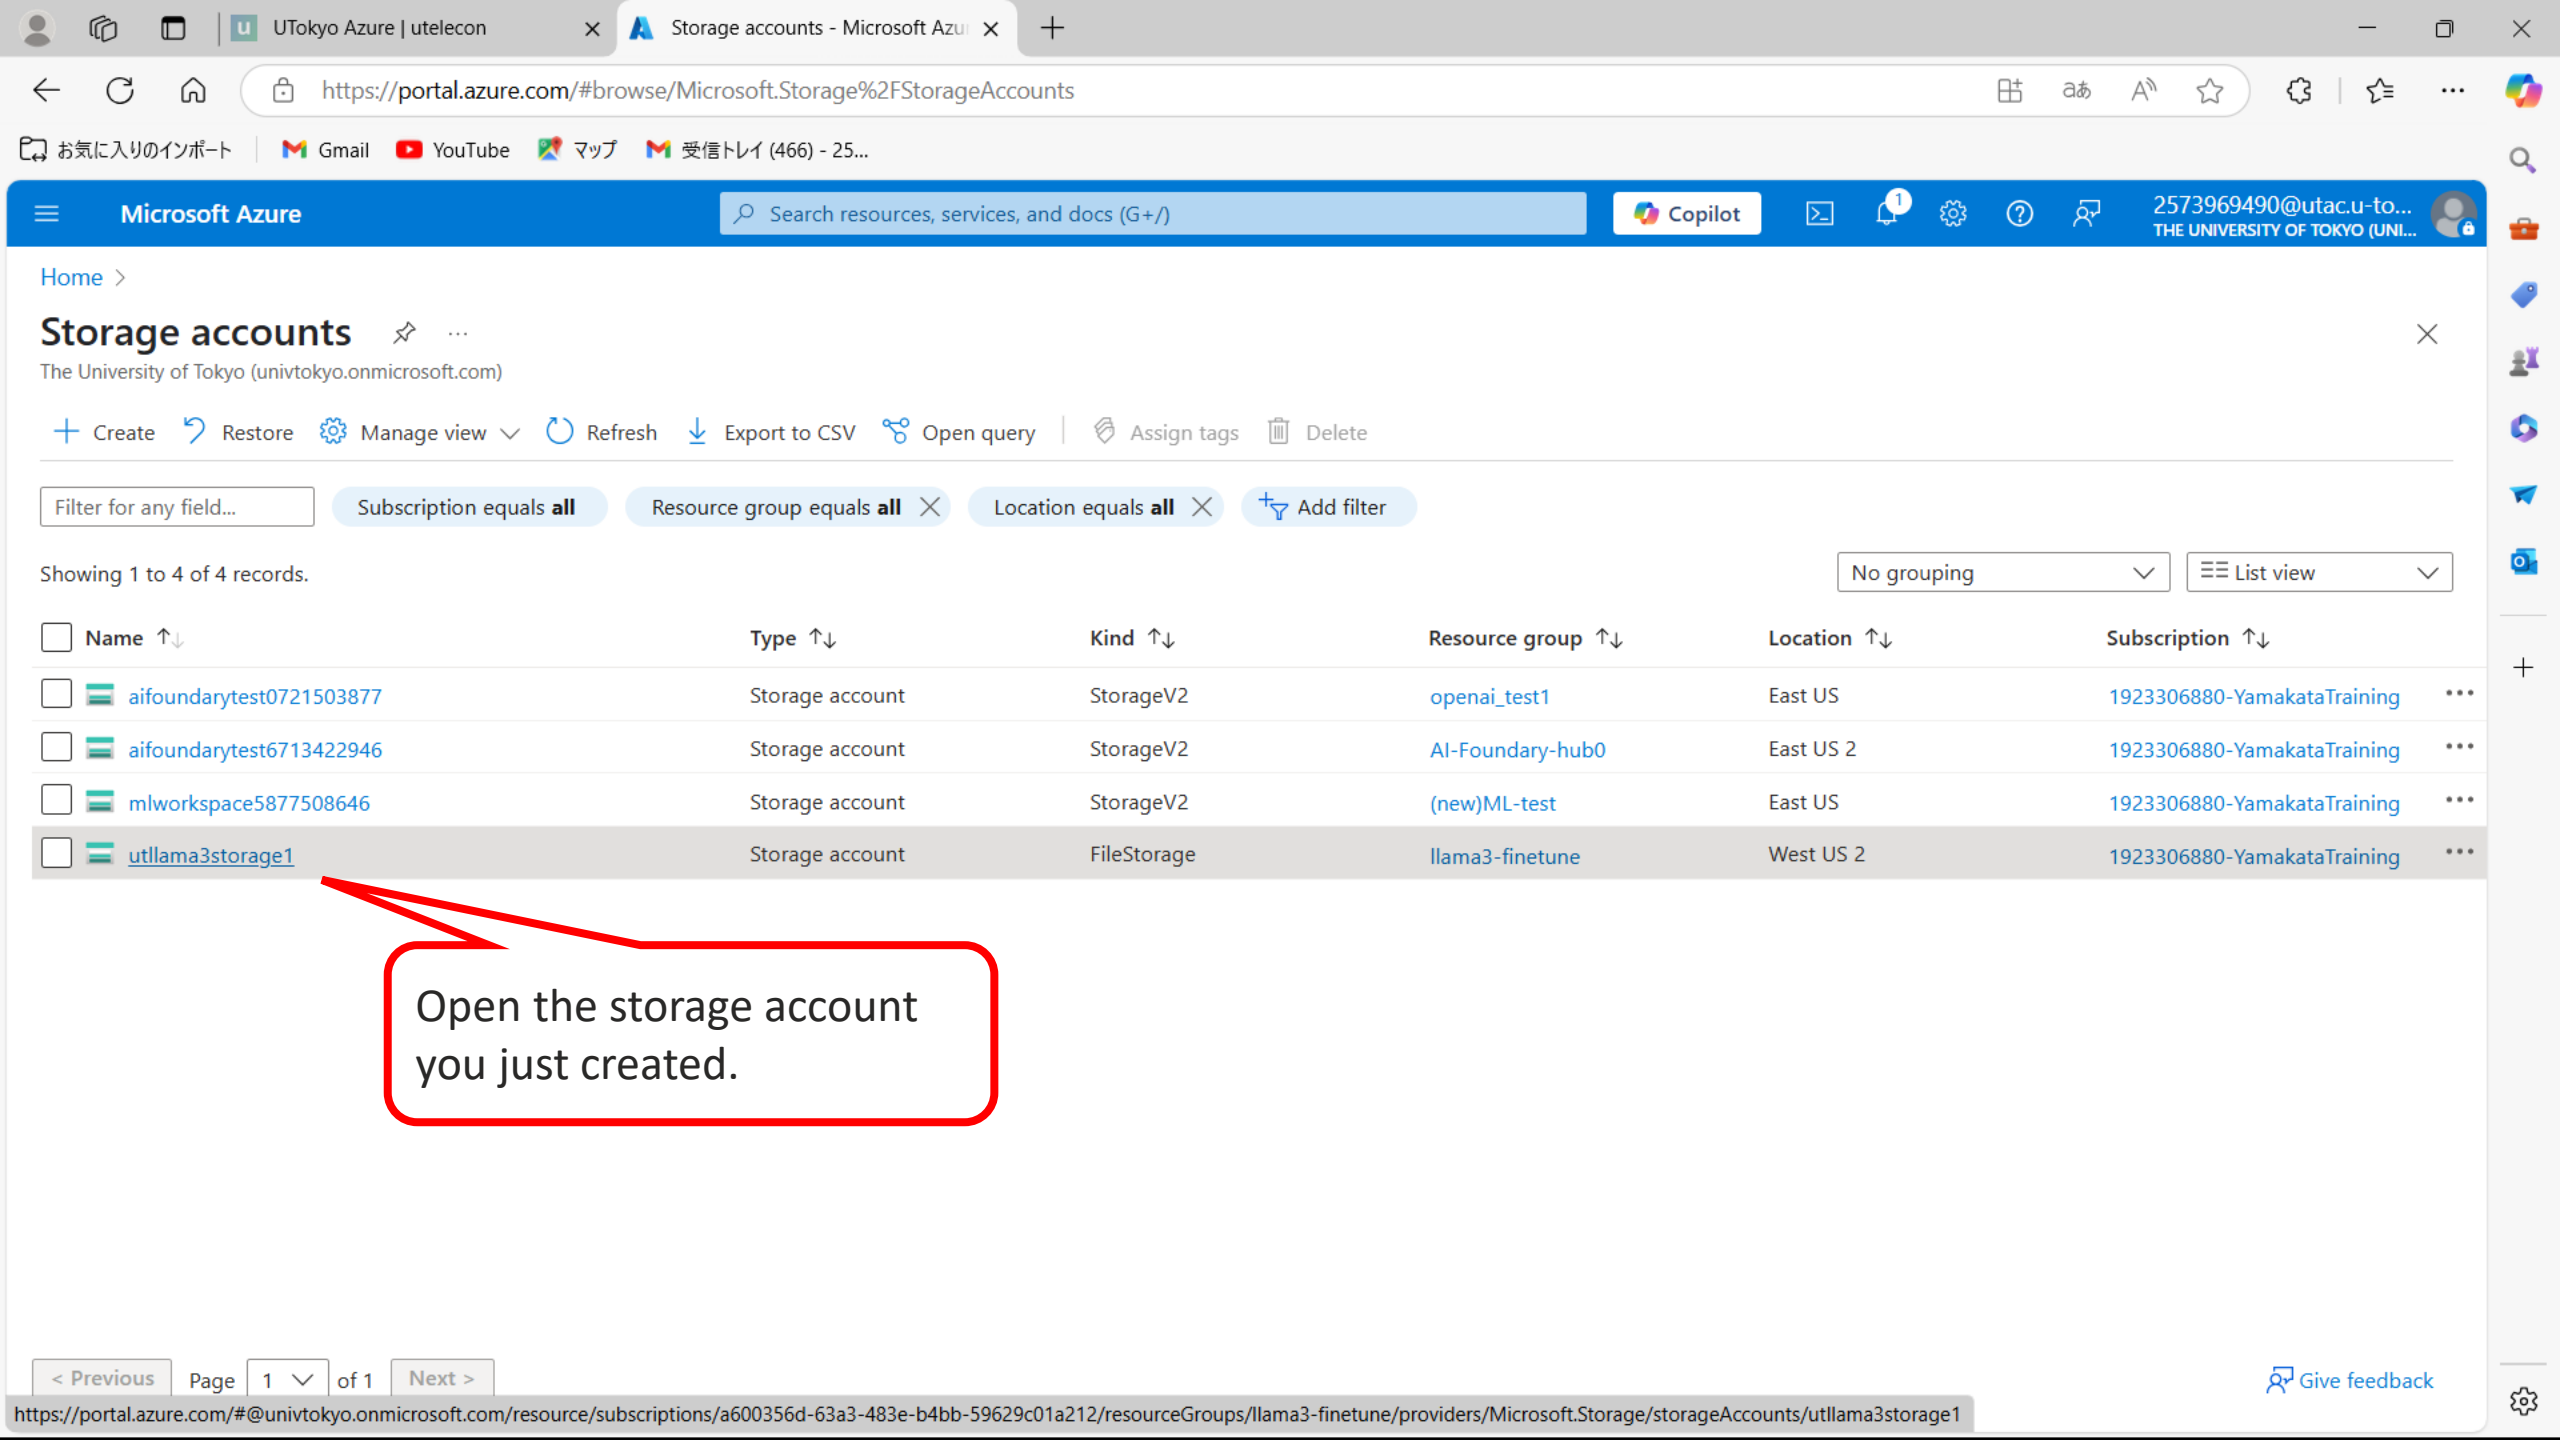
UTokyo Azure | utelecon
Storage accounts - Microsoft Azu

https://portal.azure.com/#browse/Microsoft.Storage%2FStorageAccounts

お気に入りのインポート　Gmail　YouTube　マップ　受信トレイ (466) - 25...

Microsoft Azure
Search resources, services, and docs (G+/)
Copilot
2573969490@utac.u-to...
THE UNIVERSITY OF TOKYO (UNI...

Home >

Storage accounts
The University of Tokyo (univtokyo.onmicrosoft.com)

Create　Restore　Manage view　Refresh　Export to CSV　Open query　Assign tags　Delete

Filter for any field...　Subscription equals **all**　Resource group equals **all**　Location equals **all**　Add filter

Showing 1 to 4 of 4 records.
No grouping　List view

| Name | Type | Kind | Resource group | Location | Subscription |
|---|---|---|---|---|---|
| aifoundarytest0721503877 | Storage account | StorageV2 | openai_test1 | East US | 1923306880-YamakataTraining |
| aifoundarytest6713422946 | Storage account | StorageV2 | AI-Foundary-hub0 | East US 2 | 1923306880-YamakataTraining |
| mlworkspace5877508646 | Storage account | StorageV2 | (new)ML-test | East US | 1923306880-YamakataTraining |
| utllama3storage1 | Storage account | FileStorage | llama3-finetune | West US 2 | 1923306880-YamakataTraining |

Open the storage account you just created.

< Previous　Page 1 of 1　Next >
Give feedback

https://portal.azure.com/#@univtokyo.onmicrosoft.com/resource/subscriptions/a600356d-63a3-483e-b4bb-59629c01a212/resourceGroups/llama3-finetune/providers/Microsoft.Storage/storageAccounts/utllama3storage1